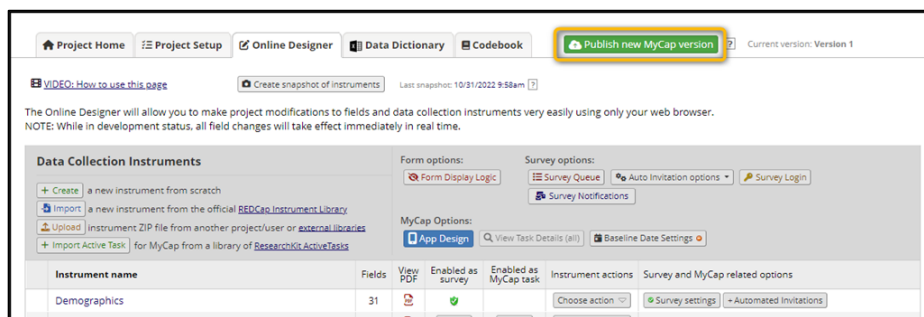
Project Home | Project Setup | Online Designer | Data Dictionary | Codebook | Publish new MyCap version | ? | Current version: Version 1

VIDEO: How to use this page | Create snapshot of instruments | Last snapshot: 10/31/2022 9:58am ?

The Online Designer will allow you to make project modifications to fields and data collection instruments very easily using only your web browser.
NOTE: While in development status, all field changes will take effect immediately in real time.

Data Collection Instruments

+ Create a new instrument from scratch
Import a new instrument from the official REDCap Instrument Library
Upload instrument ZIP file from another project/user or external libraries
+ Import Active Task for MyCap from a library of ResearchKit ActiveTasks

Form options:
Form Display Logic

Survey options:
Survey Queue | Auto Invitation options | Survey Login
Survey Notifications

MyCap Options:
App Design | View Task Details (all) | Baseline Date Settings

| | Instrument name | Fields | View PDF | Enabled as survey | Enabled as MyCap task | Instrument actions | Survey and MyCap related options |
|---|---|---|---|---|---|---|---|
| | Demographics | 31 | | | | Choose action | Survey settings + Automated Invitations |